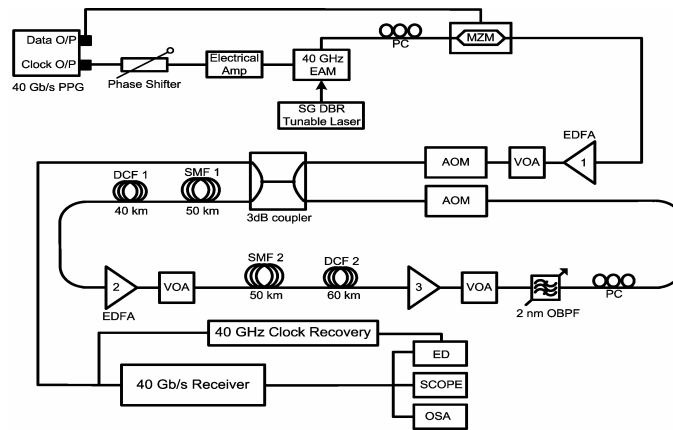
Data O/P
Clock O/P
40 Gb/s PPG
Phase Shifter
Electrical Amp
40 GHz EAM
PC
MZM
SG DBR Tunable Laser
EDFA
1
VOA
AOM
AOM
3dB coupler
DCF 1
40 km
SMF 1
50 km
2
EDFA
VOA
SMF 2
50 km
DCF 2
60 km
3
VOA
2 nm OBPF
PC
40 GHz Clock Recovery
40 Gb/s Receiver
ED
SCOPE
OSA